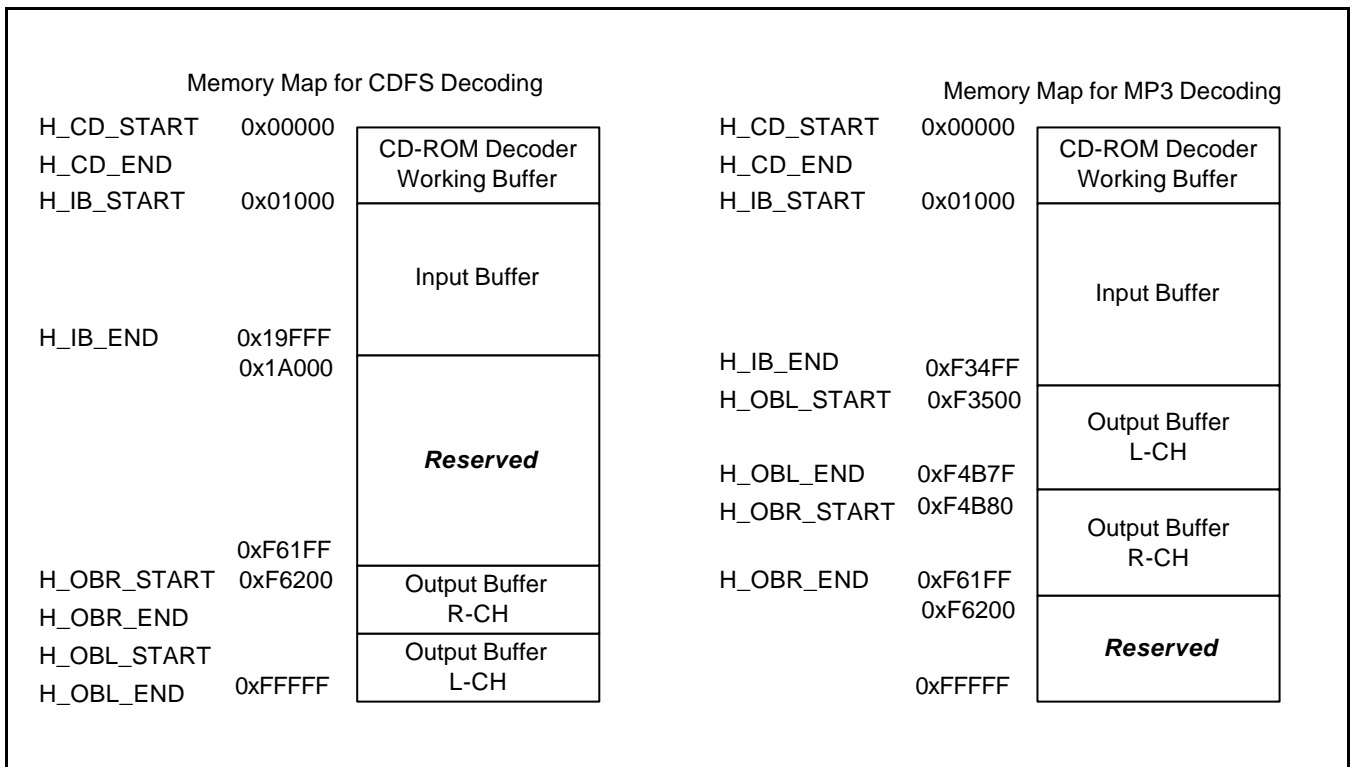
Memory Map for CDFS Decoding

H_CD_START 0x00000
H_CD_END
H_IB_START 0x01000
H_IB_END 0x19FFF
0x1A000
0xF61FF
H_OBR_START 0xF6200
H_OBR_END
H_OBL_START
H_OBL_END 0xFFFFF

CD-ROM Decoder Working Buffer

Input Buffer

*Reserved*

Output Buffer R-CH

Output Buffer L-CH

Memory Map for MP3 Decoding

H_CD_START 0x00000
H_CD_END
H_IB_START 0x01000
H_IB_END 0xF34FF
H_OBL_START 0xF3500
H_OBL_END 0xF4B7F
H_OBR_START 0xF4B80
H_OBR_END 0xF61FF
0xF6200
0xFFFFF

CD-ROM Decoder Working Buffer

Input Buffer

Output Buffer L-CH

Output Buffer R-CH

*Reserved*